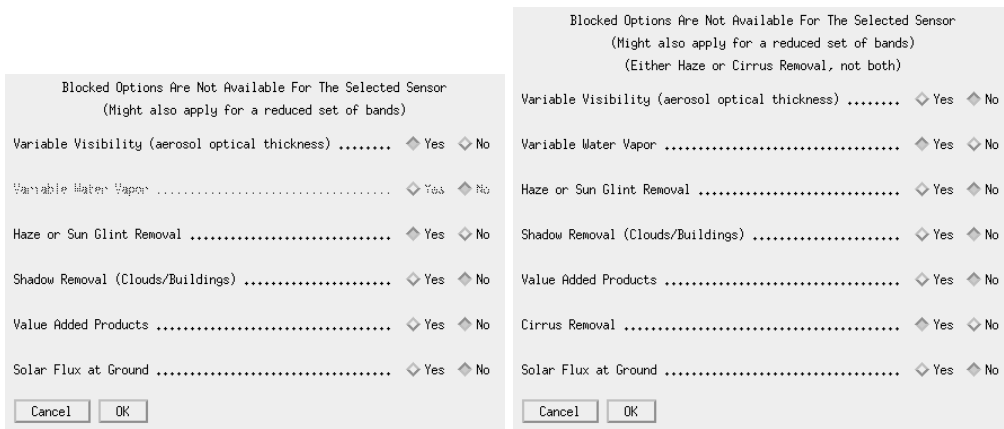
Blocked Options Are Not Available For The Selected Sensor
(Might also apply for a reduced set of bands)

Variable Visibility (aerosol optical thickness) ........ Yes No

Variable Water Vapor .................................. Yes No

Haze or Sun Glint Removal .............................. Yes No

Shadow Removal (Clouds/Buildings) ...................... Yes No

Value Added Products ................................... Yes No

Solar Flux at Ground ................................... Yes No

Cancel OK

Blocked Options Are Not Available For The Selected Sensor
(Might also apply for a reduced set of bands)
(Either Haze or Cirrus Removal, not both)

Variable Visibility (aerosol optical thickness) ........ Yes No

Variable Water Vapor ................................... Yes No

Haze or Sun Glint Removal .............................. Yes No

Shadow Removal (Clouds/Buildings) ...................... Yes No

Value Added Products ................................... Yes No

Cirrus Removal ......................................... Yes No

Solar Flux at Ground ................................... Yes No

Cancel OK